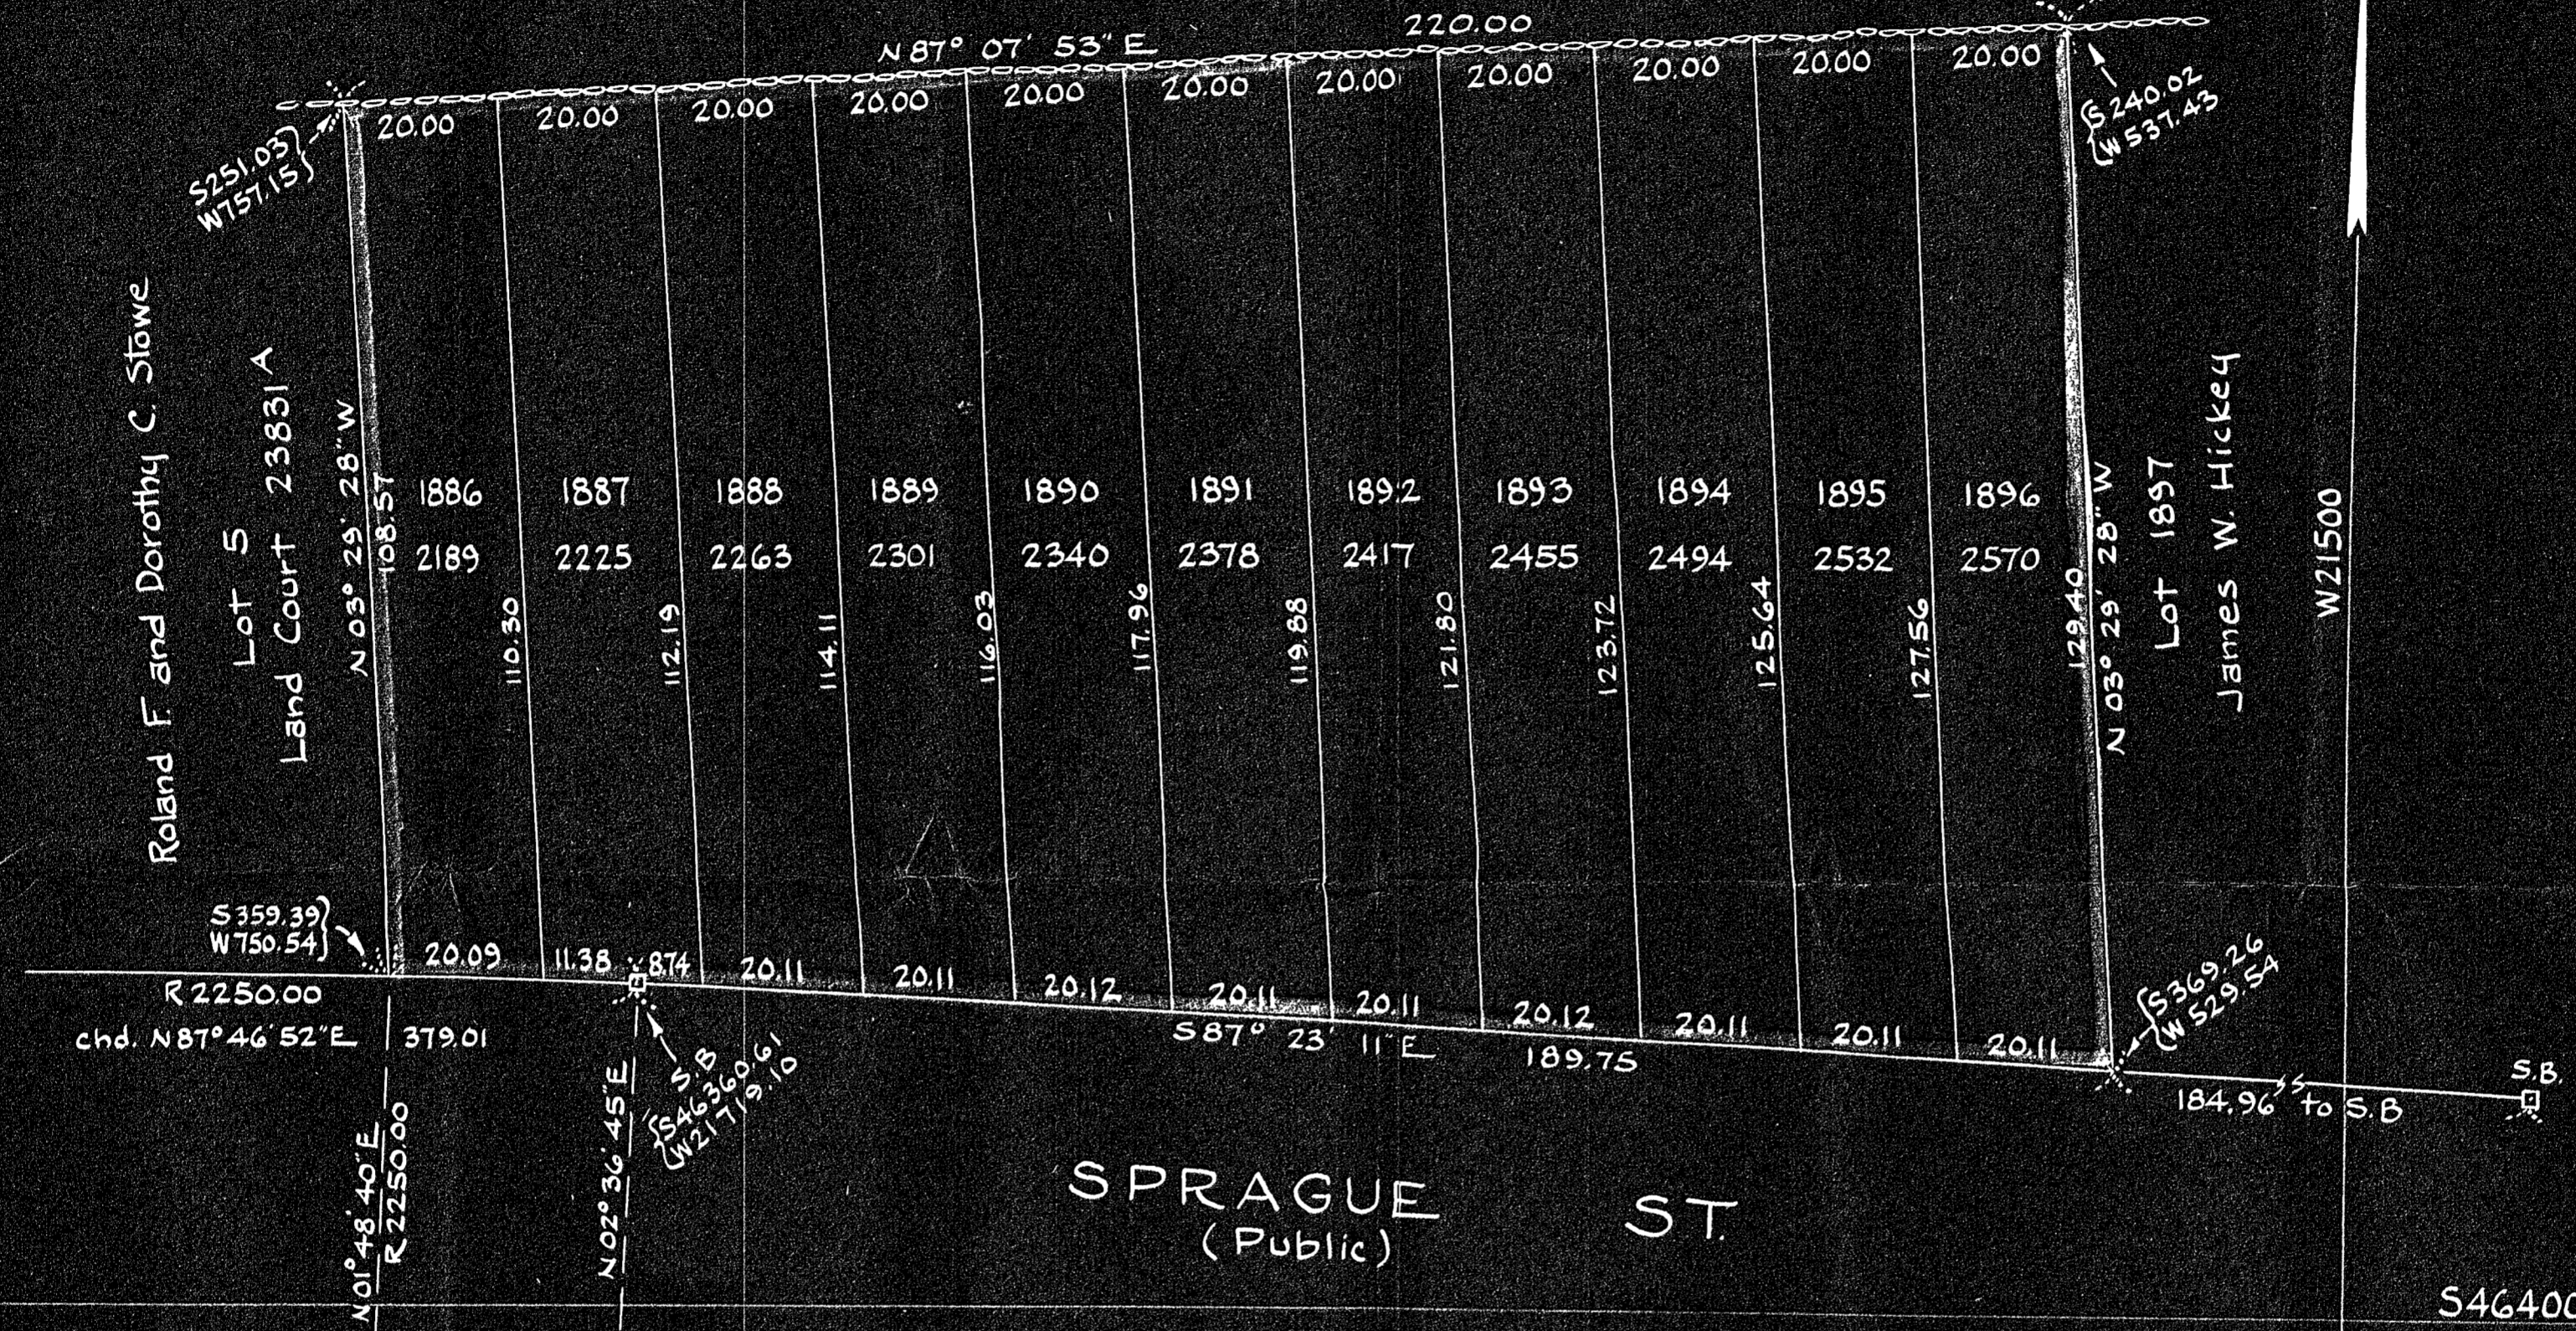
220.00
N 87° 07' 53" E

20.00 20.00 20.00 20.00 20.00 20.00 20.00 20.00 20.00 20.00 20.00

S251.03
W757.15

S240.02
W537.43

Roland F. and Dorothy C. Stowe
Lot 5
Land Court 23831 A

N 03° 29' 28" W 108.57

| 1886 | 1887 | 1888 | 1889 | 1890 | 1891 | 1892 | 1893 | 1894 | 1895 | 1896 |
|---|---|---|---|---|---|---|---|---|---|---|
| 2189 | 2225 | 2263 | 2301 | 2340 | 2378 | 2417 | 2455 | 2494 | 2532 | 2570 |

110.30 112.19 114.11 116.03 117.96 119.88 121.80 123.72 125.64 127.56 129.40

N 03° 29' 28" W
Lot 1897
James W. Hickey

W21500

S359.39
W750.54

20.09 11.38 8.74 20.11 20.11 20.12 20.11 20.11 20.12 20.11 20.11 20.11

R 2250.00
chd. N87°46'52"E 379.01

S87° 23' 11" E 189.75

S369.26
W529.54

184.96 to S.B

S.B.

N01°48'40"E
R 2250.00

N02° 36' 45"E

S.B
S46360.61
W21719.10

SPRAGUE ST.
(Public)

S46400